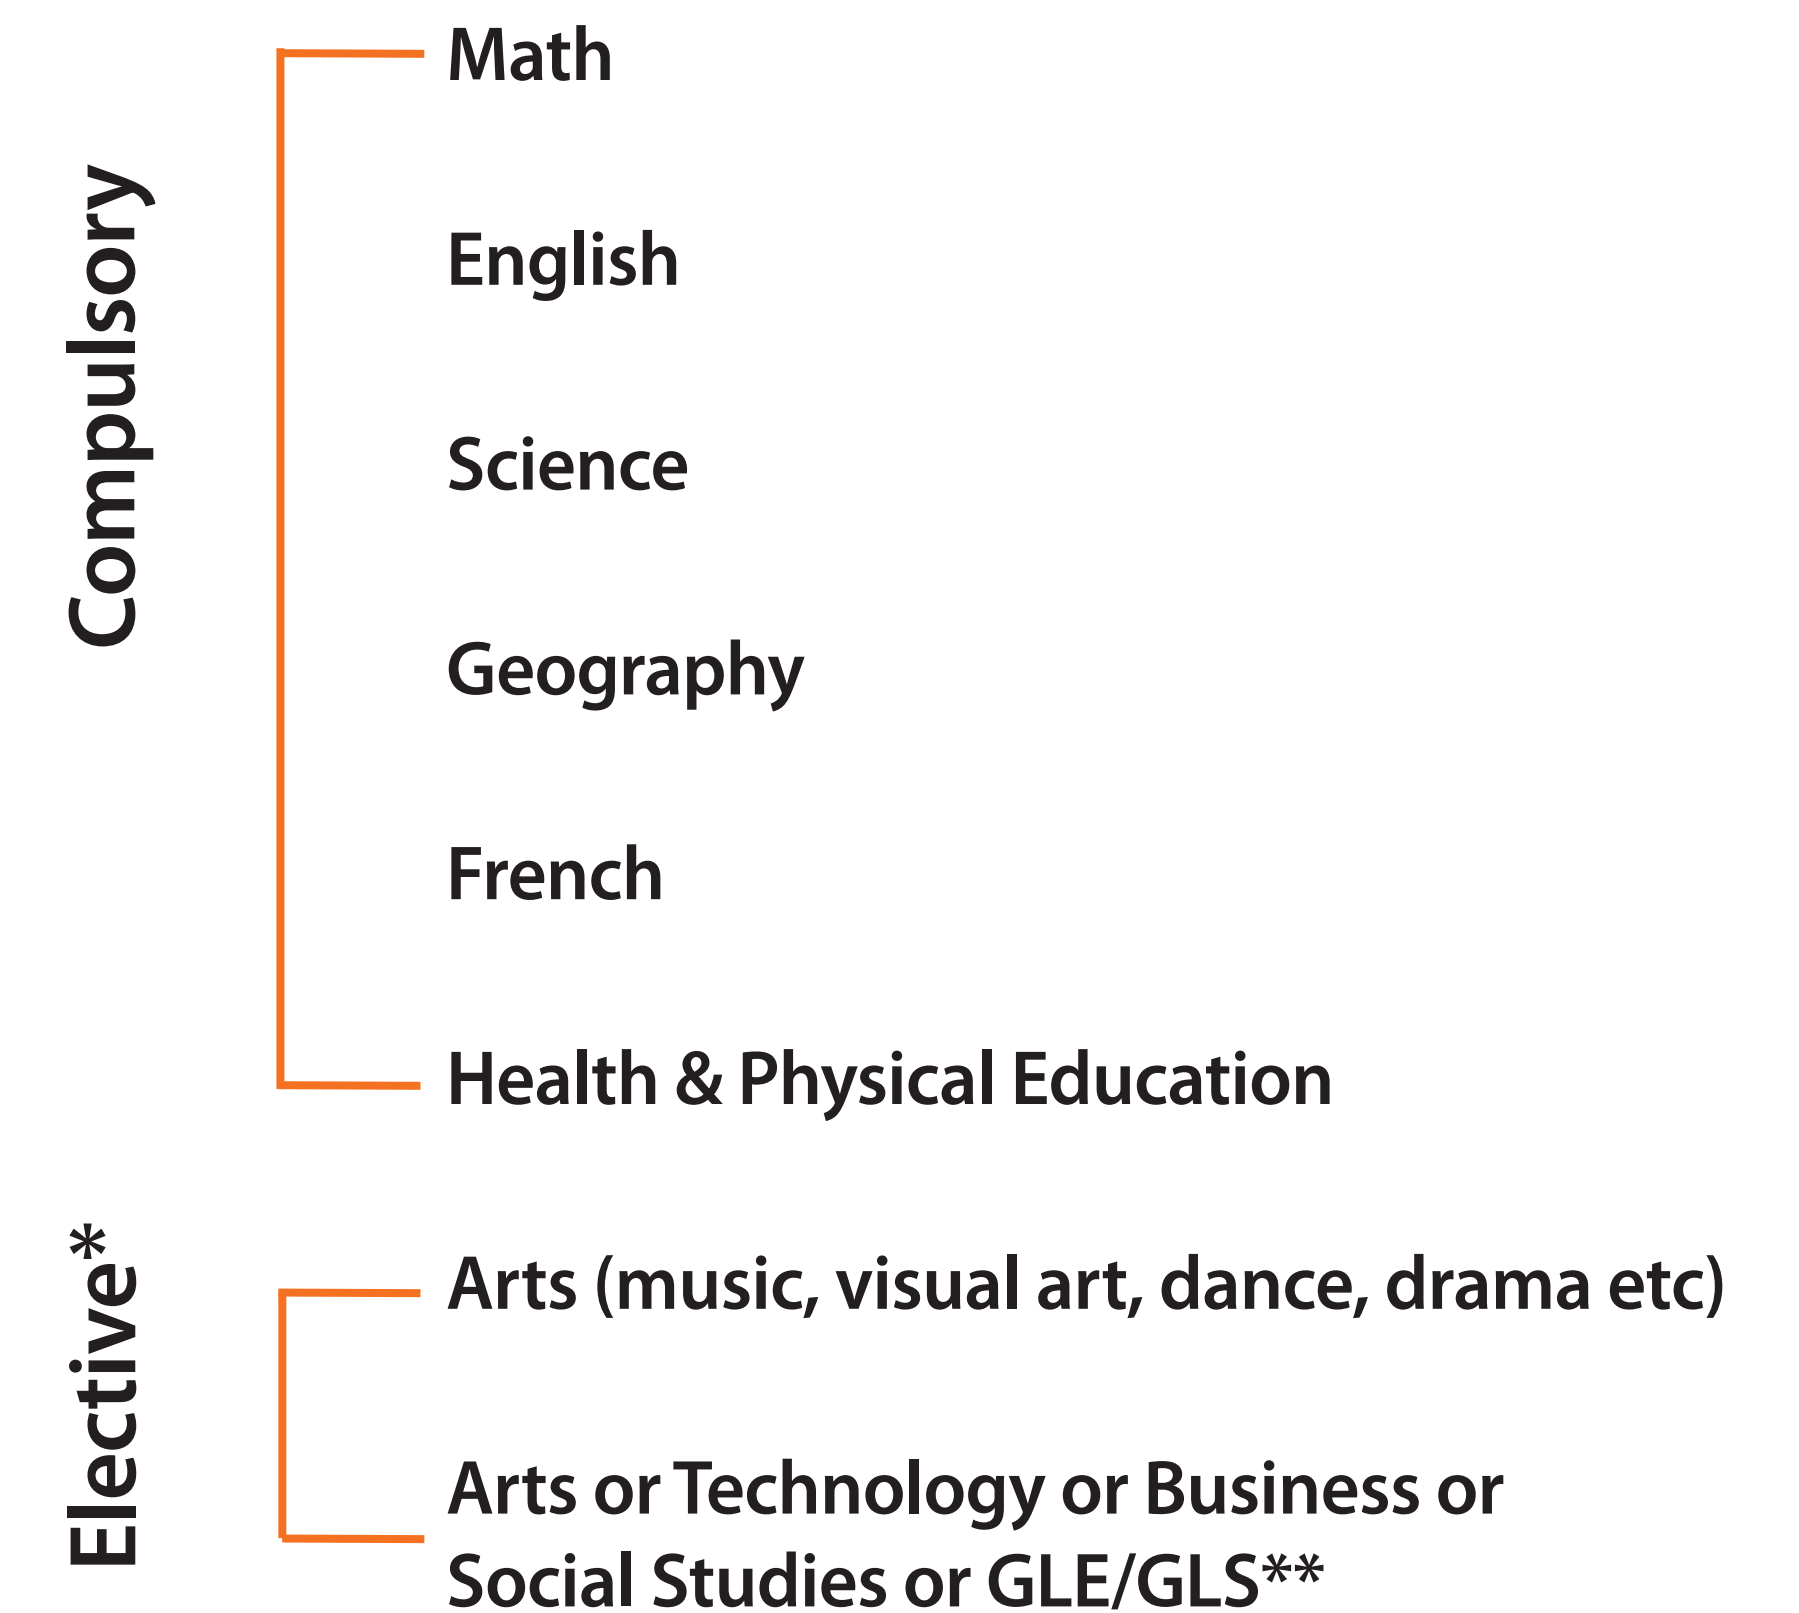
Compulsory

Math

English

Science

Geography

French

Health & Physical Education

Elective*

Arts (music, visual art, dance, drama etc)

Arts or Technology or Business or Social Studies or GLE/GLS**